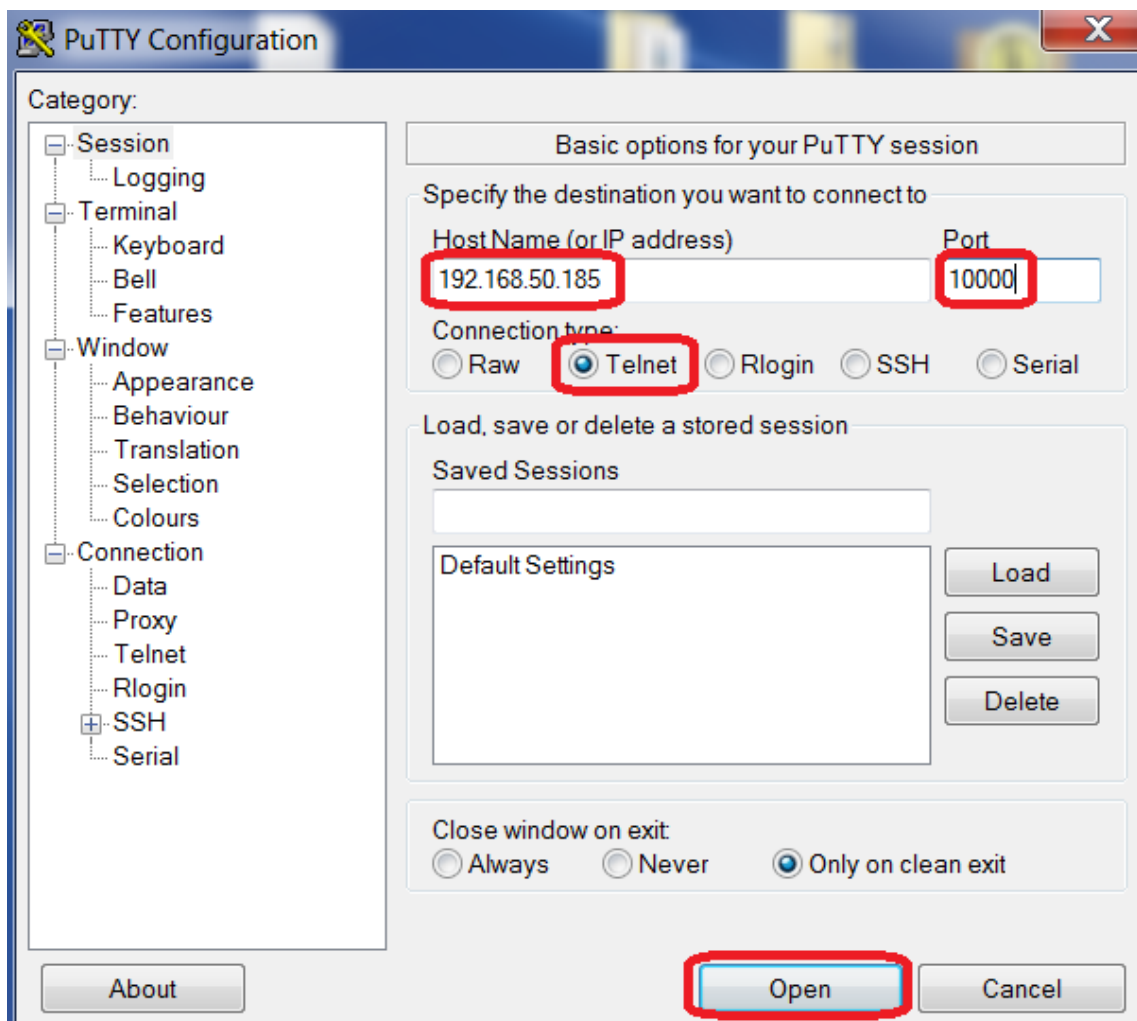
PuTTY Configuration

Category:

Session
Logging
Terminal
Keyboard
Bell
Features
Window
Appearance
Behaviour
Translation
Selection
Colours
Connection
Data
Proxy
Telnet
Rlogin
SSH
Serial

Basic options for your PuTTY session

Specify the destination you want to connect to

Host Name (or IP address)
192.168.50.185

Port
10000

Connection type:
Raw Telnet Rlogin SSH Serial

Load, save or delete a stored session

Saved Sessions

Default Settings

Load
Save
Delete

Close window on exit:
Always Never Only on clean exit

About
Open
Cancel